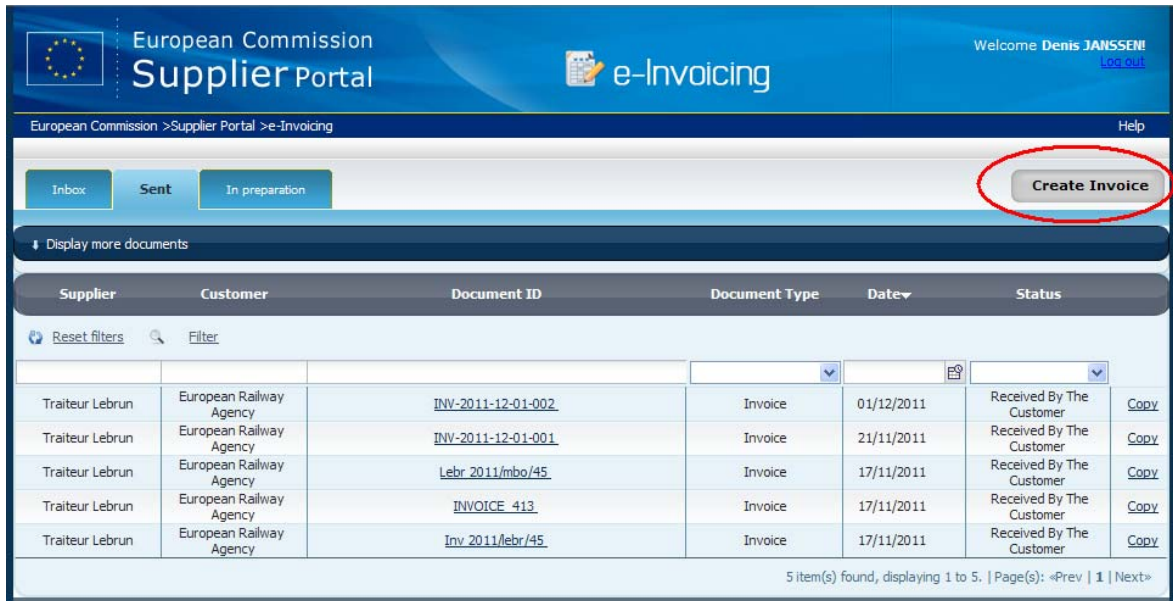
European Commission
Supplier Portal

e-Invoicing

Welcome Denis JANSSEN!
Log out

European Commission >Supplier Portal >e-Invoicing

Help

Inbox | Sent | In preparation

Create Invoice

Display more documents

Reset filters | Filter

| Supplier | Customer | Document ID | Document Type | Date | Status | |
|---|---|---|---|---|---|---|
| | | | | | | |
| Traiteur Lebrun | European Railway Agency | INV-2011-12-01-002 | Invoice | 01/12/2011 | Received By The Customer | Copy |
| Traiteur Lebrun | European Railway Agency | INV-2011-12-01-001 | Invoice | 21/11/2011 | Received By The Customer | Copy |
| Traiteur Lebrun | European Railway Agency | Lebr 2011/mbo/45 | Invoice | 17/11/2011 | Received By The Customer | Copy |
| Traiteur Lebrun | European Railway Agency | INVOICE_413 | Invoice | 17/11/2011 | Received By The Customer | Copy |
| Traiteur Lebrun | European Railway Agency | Inv 2011/lebr/45 | Invoice | 17/11/2011 | Received By The Customer | Copy |

5 item(s) found, displaying 1 to 5. | Page(s): «Prev | 1 | Next»